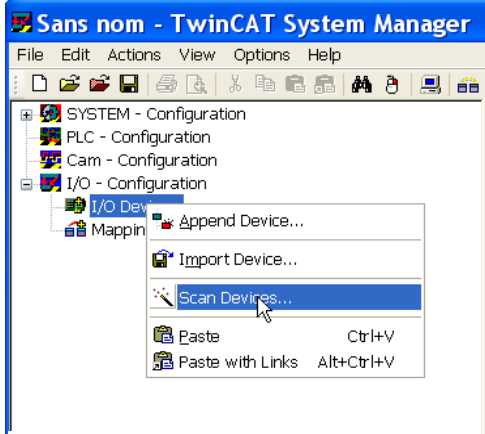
Sans nom - TwinCAT System Manager

File Edit Actions View Options Help

SYSTEM - Configuration
PLC - Configuration
Cam - Configuration
I/O - Configuration
I/O Devi
Mappin

Append Device...
Import Device...
Scan Devices...
Paste Ctrl+V
Paste with Links Alt+Ctrl+V